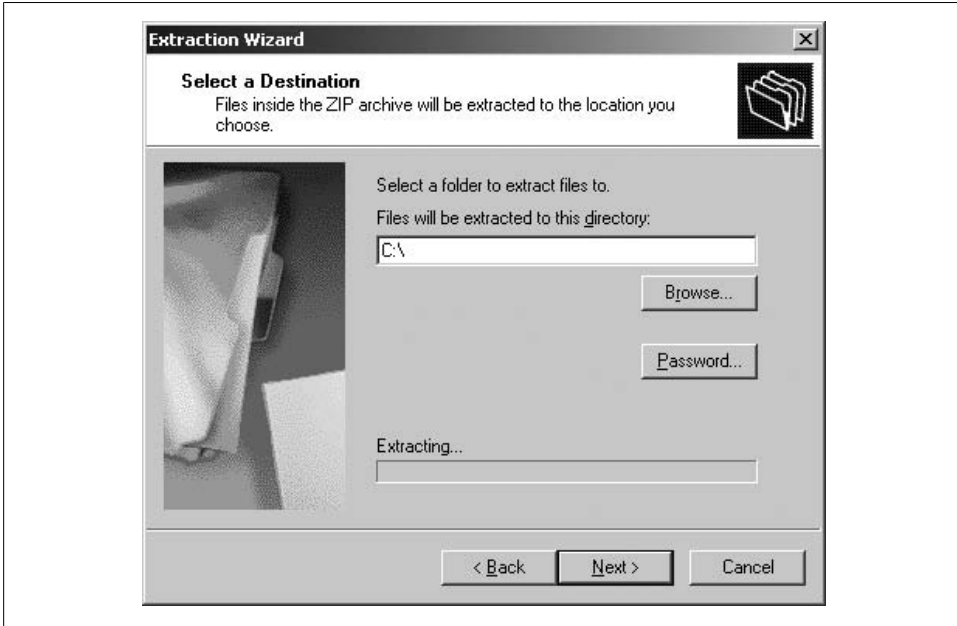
Extraction Wizard

Select a Destination
Files inside the ZIP archive will be extracted to the location you choose.

Select a folder to extract files to.

Files will be extracted to this directory:

C:\

Browse...

Password...

Extracting...

< Back

Next >

Cancel